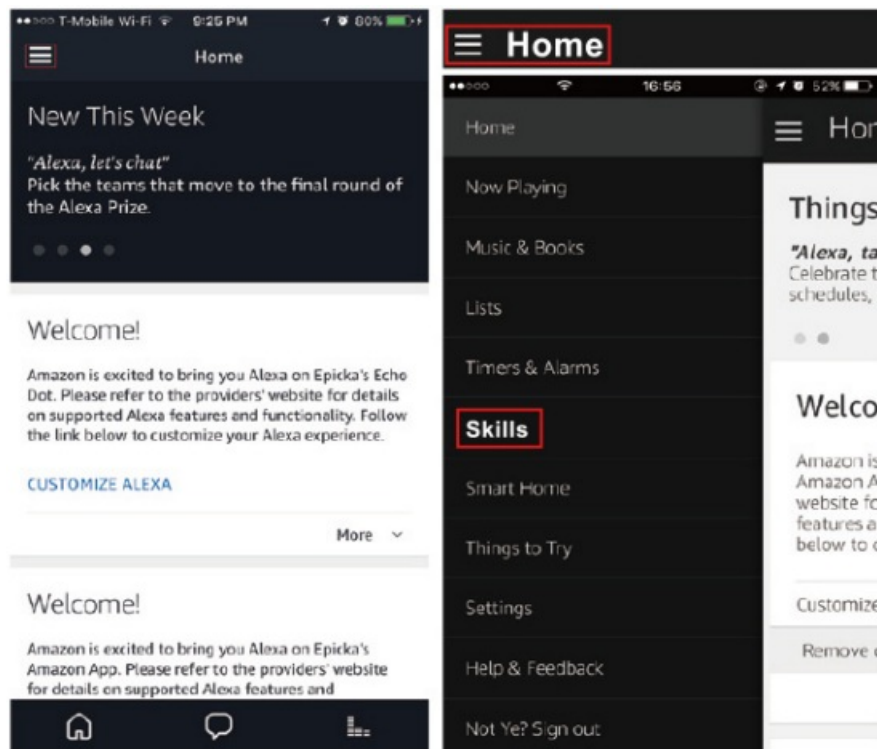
T-Mobile Wi-Fi 9:25 PM 80%

Home

New This Week

"Alexa, let's chat"
Pick the teams that move to the final round of the Alexa Prize.

Welcome!

Amazon is excited to bring you Alexa on Epicka's Echo Dot. Please refer to the providers' website for details on supported Alexa features and functionality. Follow the link below to customize your Alexa experience.

CUSTOMIZE ALEXA

More

Welcome!

Amazon is excited to bring you Alexa on Epicka's Amazon App. Please refer to the providers' website for details on supported Alexa features and

Home

16:56 52%

Home

Now Playing

Music & Books

Lists

Timers & Alarms

Skills

Smart Home

Things to Try

Settings

Help & Feedback

Not Ye? Sign out

Hor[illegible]

Things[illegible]

"Alexa, ta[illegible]
Celebrate t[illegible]
schedules, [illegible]

Welco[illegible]

Amazon is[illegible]
Amazon A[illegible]
website fo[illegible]
features a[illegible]
below to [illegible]

Customize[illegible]

Remove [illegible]